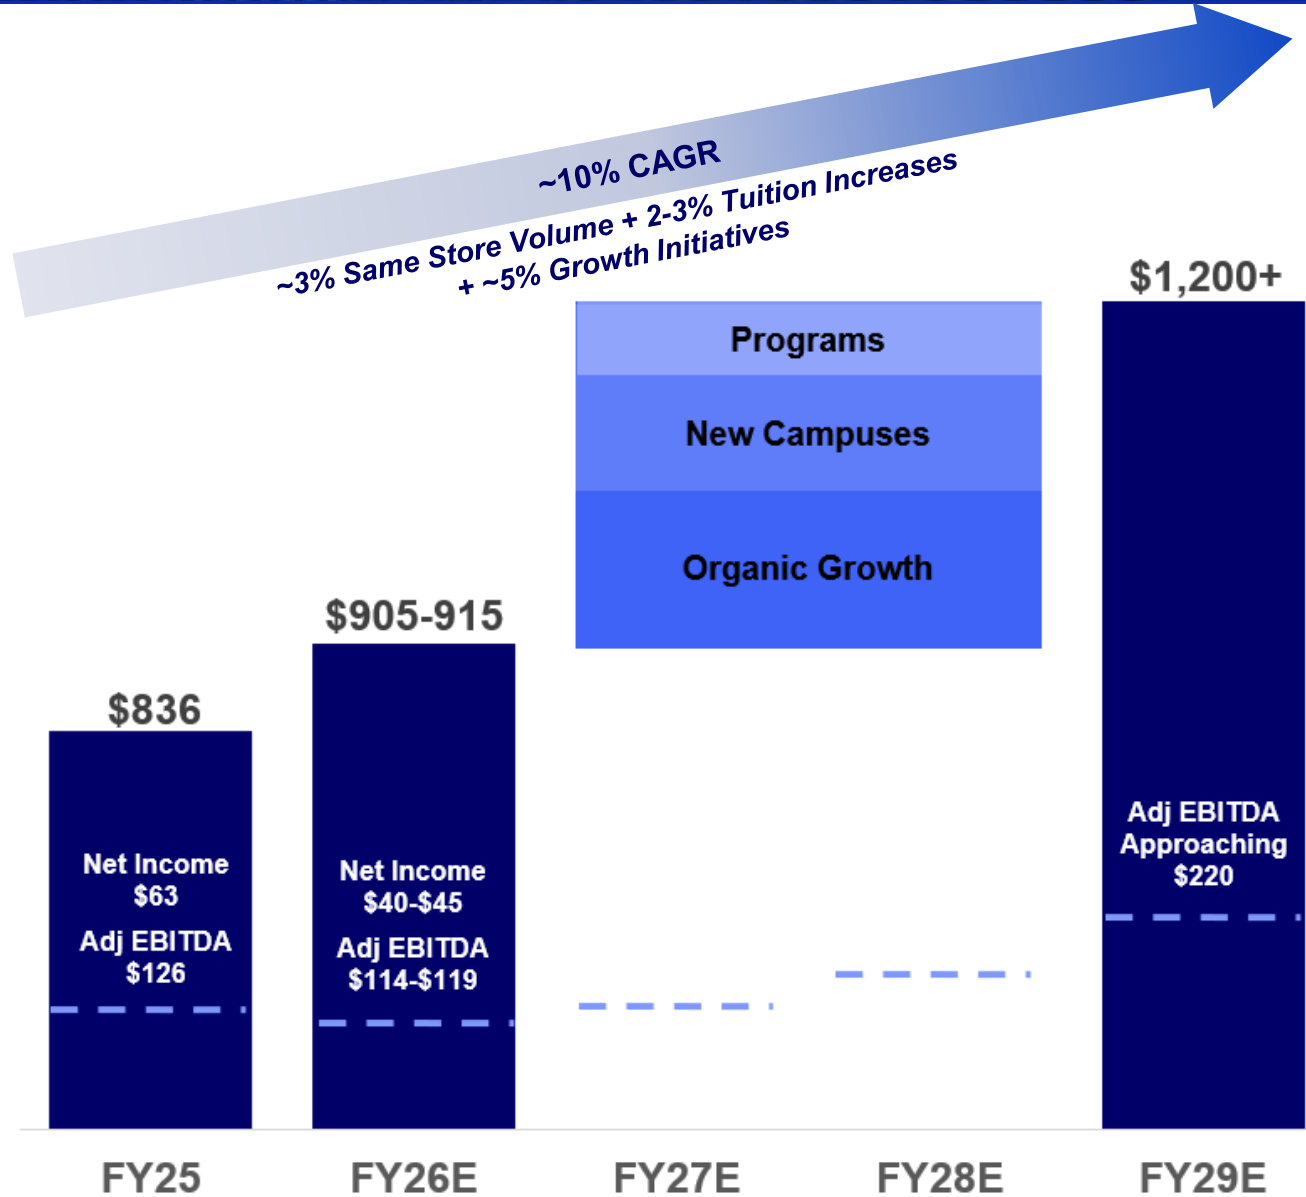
~10% CAGR

~3% Same Store Volume + 2-3% Tuition Increases + ~5% Growth Initiatives

$1,200+

Programs

New Campuses

Organic Growth

$905-915

$836

Net Income
$63
Adj EBITDA
$126

Net Income
$40-$45
Adj EBITDA
$114-$119

Adj EBITDA
Approaching
$220

FY25

FY26E

FY27E

FY28E

FY29E